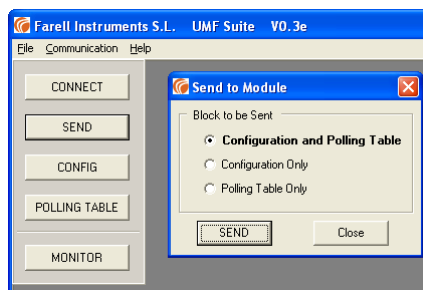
Farell Instruments S.L.   UMF Suite   V0.3e

File  Communication  Help

CONNECT

SEND

CONFIG

POLLING TABLE

MONITOR

Send to Module

Block to be Sent

Configuration and Polling Table

Configuration Only

Polling Table Only

SEND

Close